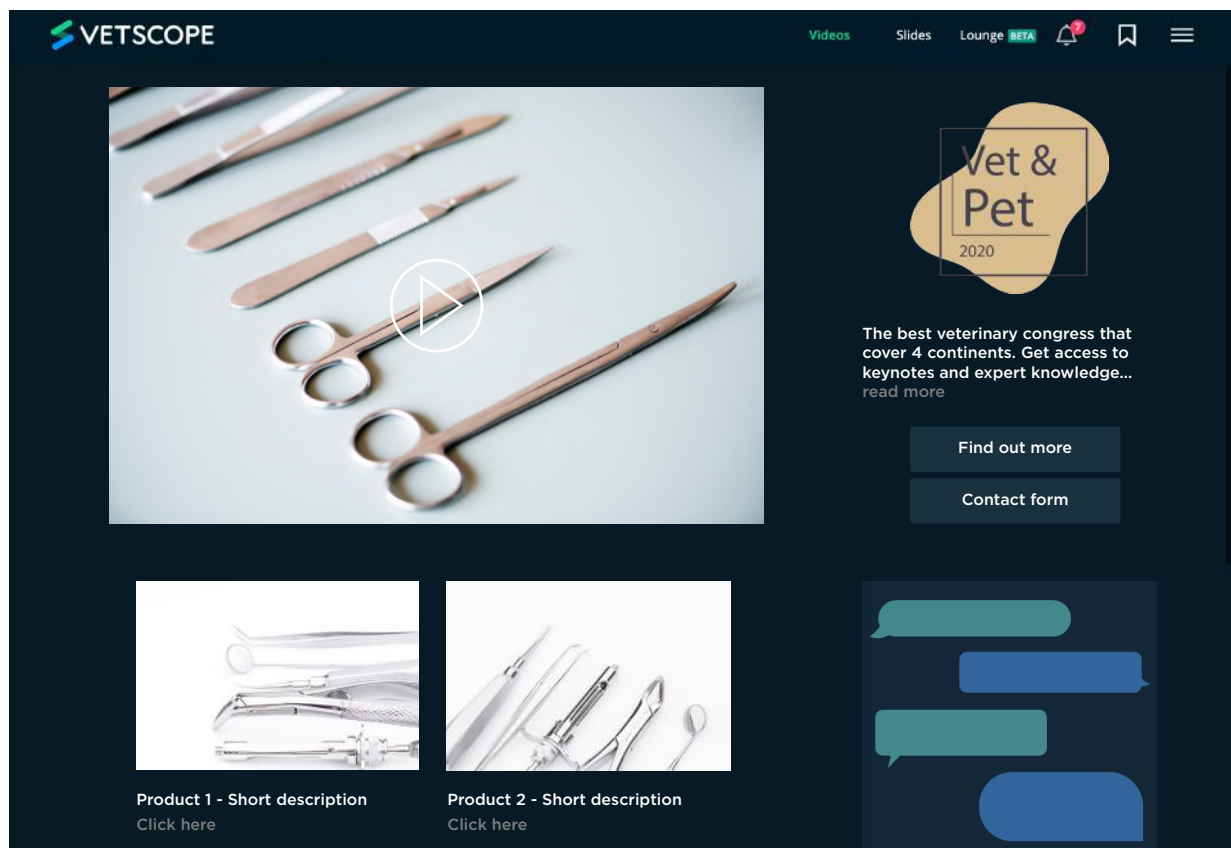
VETSCOPE

Videos Slides Lounge BETA 7

Vet & Pet 2020

The best veterinary congress that cover 4 continents. Get access to keynotes and expert knowledge... read more

Find out more

Contact form

Product 1 - Short description
Click here

Product 2 - Short description
Click here